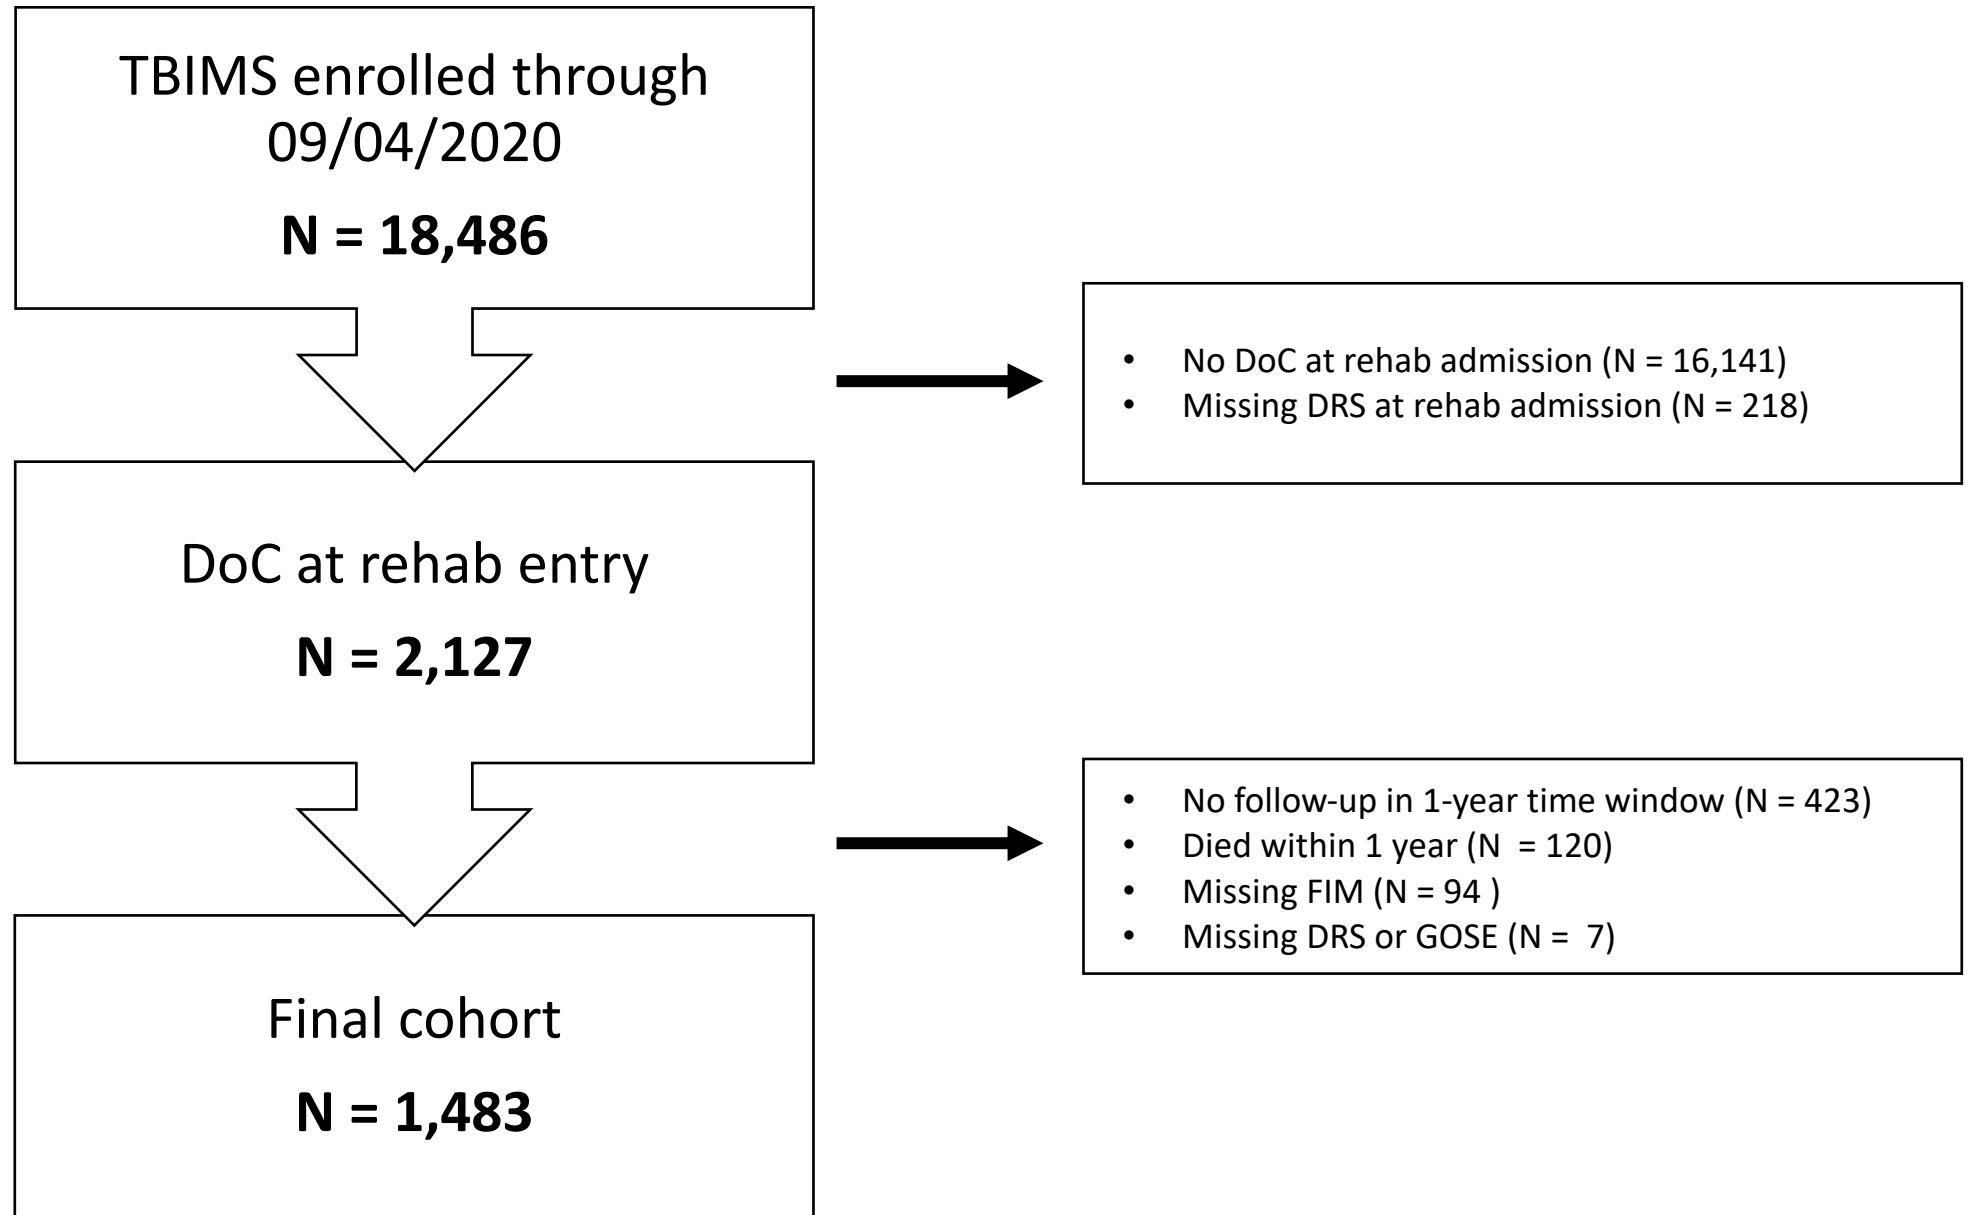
TBIMS enrolled through 09/04/2020

**N = 18,486**

- No DoC at rehab admission (N = 16,141)
- Missing DRS at rehab admission (N = 218)

DoC at rehab entry

**N = 2,127**

- No follow-up in 1-year time window (N = 423)
- Died within 1 year (N = 120)
- Missing FIM (N = 94 )
- Missing DRS or GOSE (N = 7)

Final cohort

**N = 1,483**